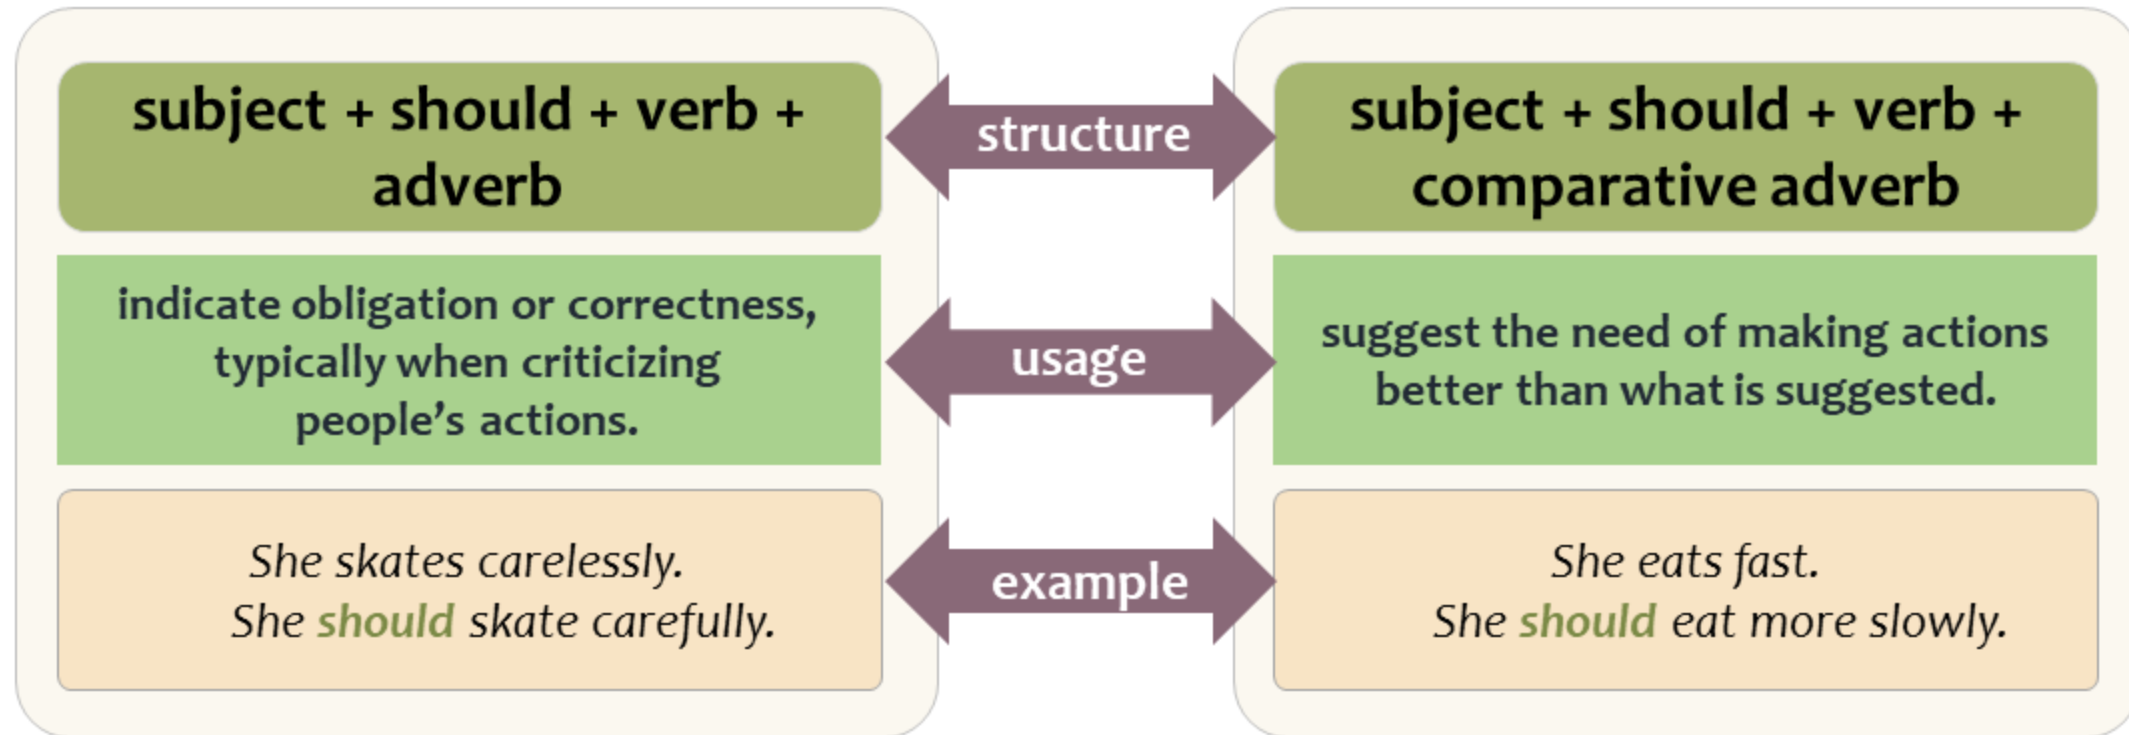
subject + should + verb + adverb

structure

subject + should + verb + comparative adverb

indicate obligation or correctness, typically when criticizing people's actions.

usage

suggest the need of making actions better than what is suggested.

She skates carelessly.
She should skate carefully.

example

She eats fast.
She should eat more slowly.